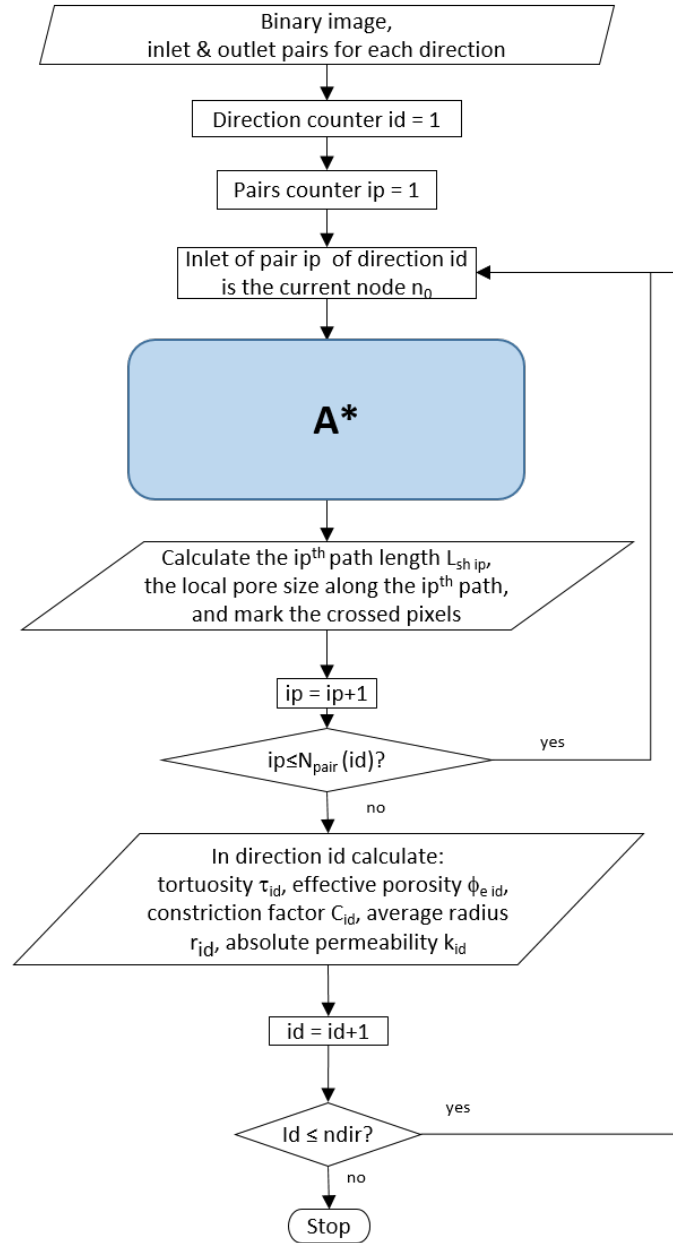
Binary image,
inlet & outlet pairs for each direction

Direction counter id = 1

Pairs counter ip = 1

Inlet of pair ip of direction id is the current node $n_0$

A*

Calculate the ip$^{th}$ path length $L_{sh\ ip}$, the local pore size along the ip$^{th}$ path, and mark the crossed pixels

ip = ip+1

ip≤$N_{pair}$ (id)?

yes

no

In direction id calculate: tortuosity $\tau_{id}$, effective porosity $\phi_{e\ id}$, constriction factor $C_{id}$, average radius $r_{id}$, absolute permeability $k_{id}$

id = id+1

Id ≤ ndir?

yes

no

Stop